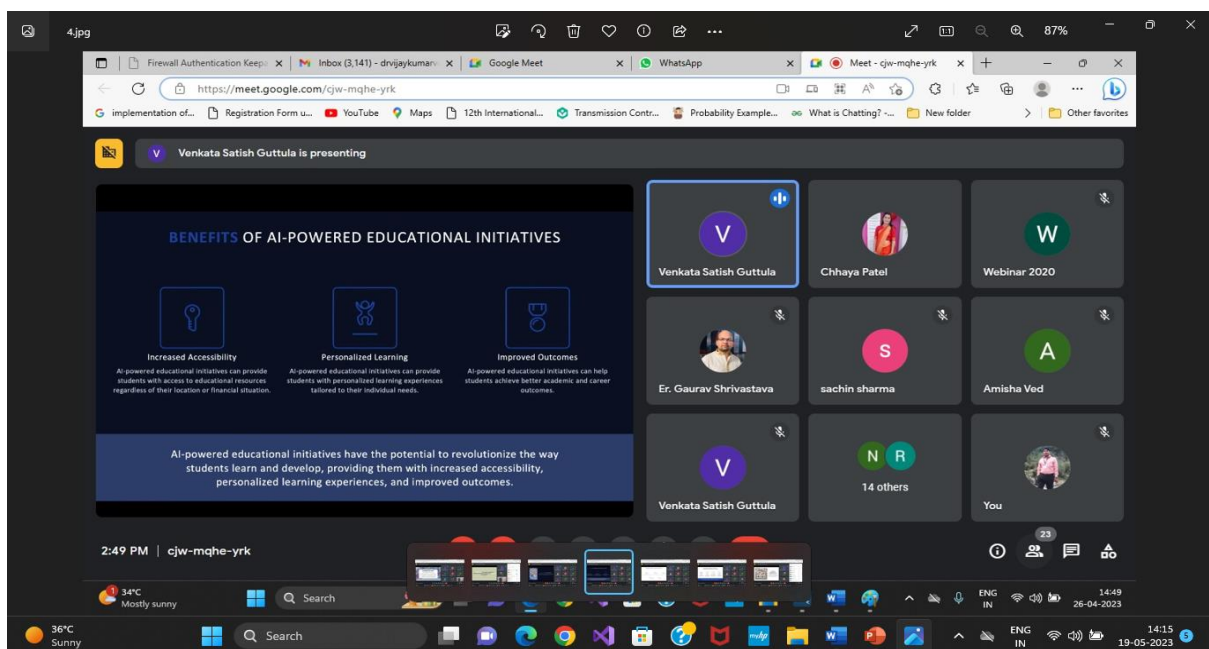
4.jpg 87%

Firewall Authentication Keep | Inbox (3,141) - drvijaykumar | Google Meet | WhatsApp | Meet - cjw-mqhe-yrk

https://meet.google.com/cjw-mqhe-yrk

implementation of... | Registration Form u... | YouTube | Maps | 12th International... | Transmission Contr... | Probability Example... | What is Chatting? -... | New folder | Other favorites

Venkata Satish Guttula is presenting

BENEFITS OF AI-POWERED EDUCATIONAL INITIATIVES

Increased Accessibility
AI-powered educational initiatives can provide students with access to educational resources regardless of their location or financial situation.

Personalized Learning
AI-powered educational initiatives can provide students with personalized learning experiences tailored to their individual needs.

Improved Outcomes
AI-powered educational initiatives can help students achieve better academic and career outcomes.

AI-powered educational initiatives have the potential to revolutionize the way students learn and develop, providing them with increased accessibility, personalized learning experiences, and improved outcomes.

V
Venkata Satish Guttula

Chhaya Patel

W
Webinar 2020

Er. Gaurav Shrivastava

S
sachin sharma

A
Amisha Ved

V
Venkata Satish Guttula

N R
14 others

You

2:49 PM | cjw-mqhe-yrk

23

34°C
Mostly sunny

Search

ENG IN
14:49
26-04-2023

36°C
Sunny

Search

ENG IN
14:15
19-05-2023